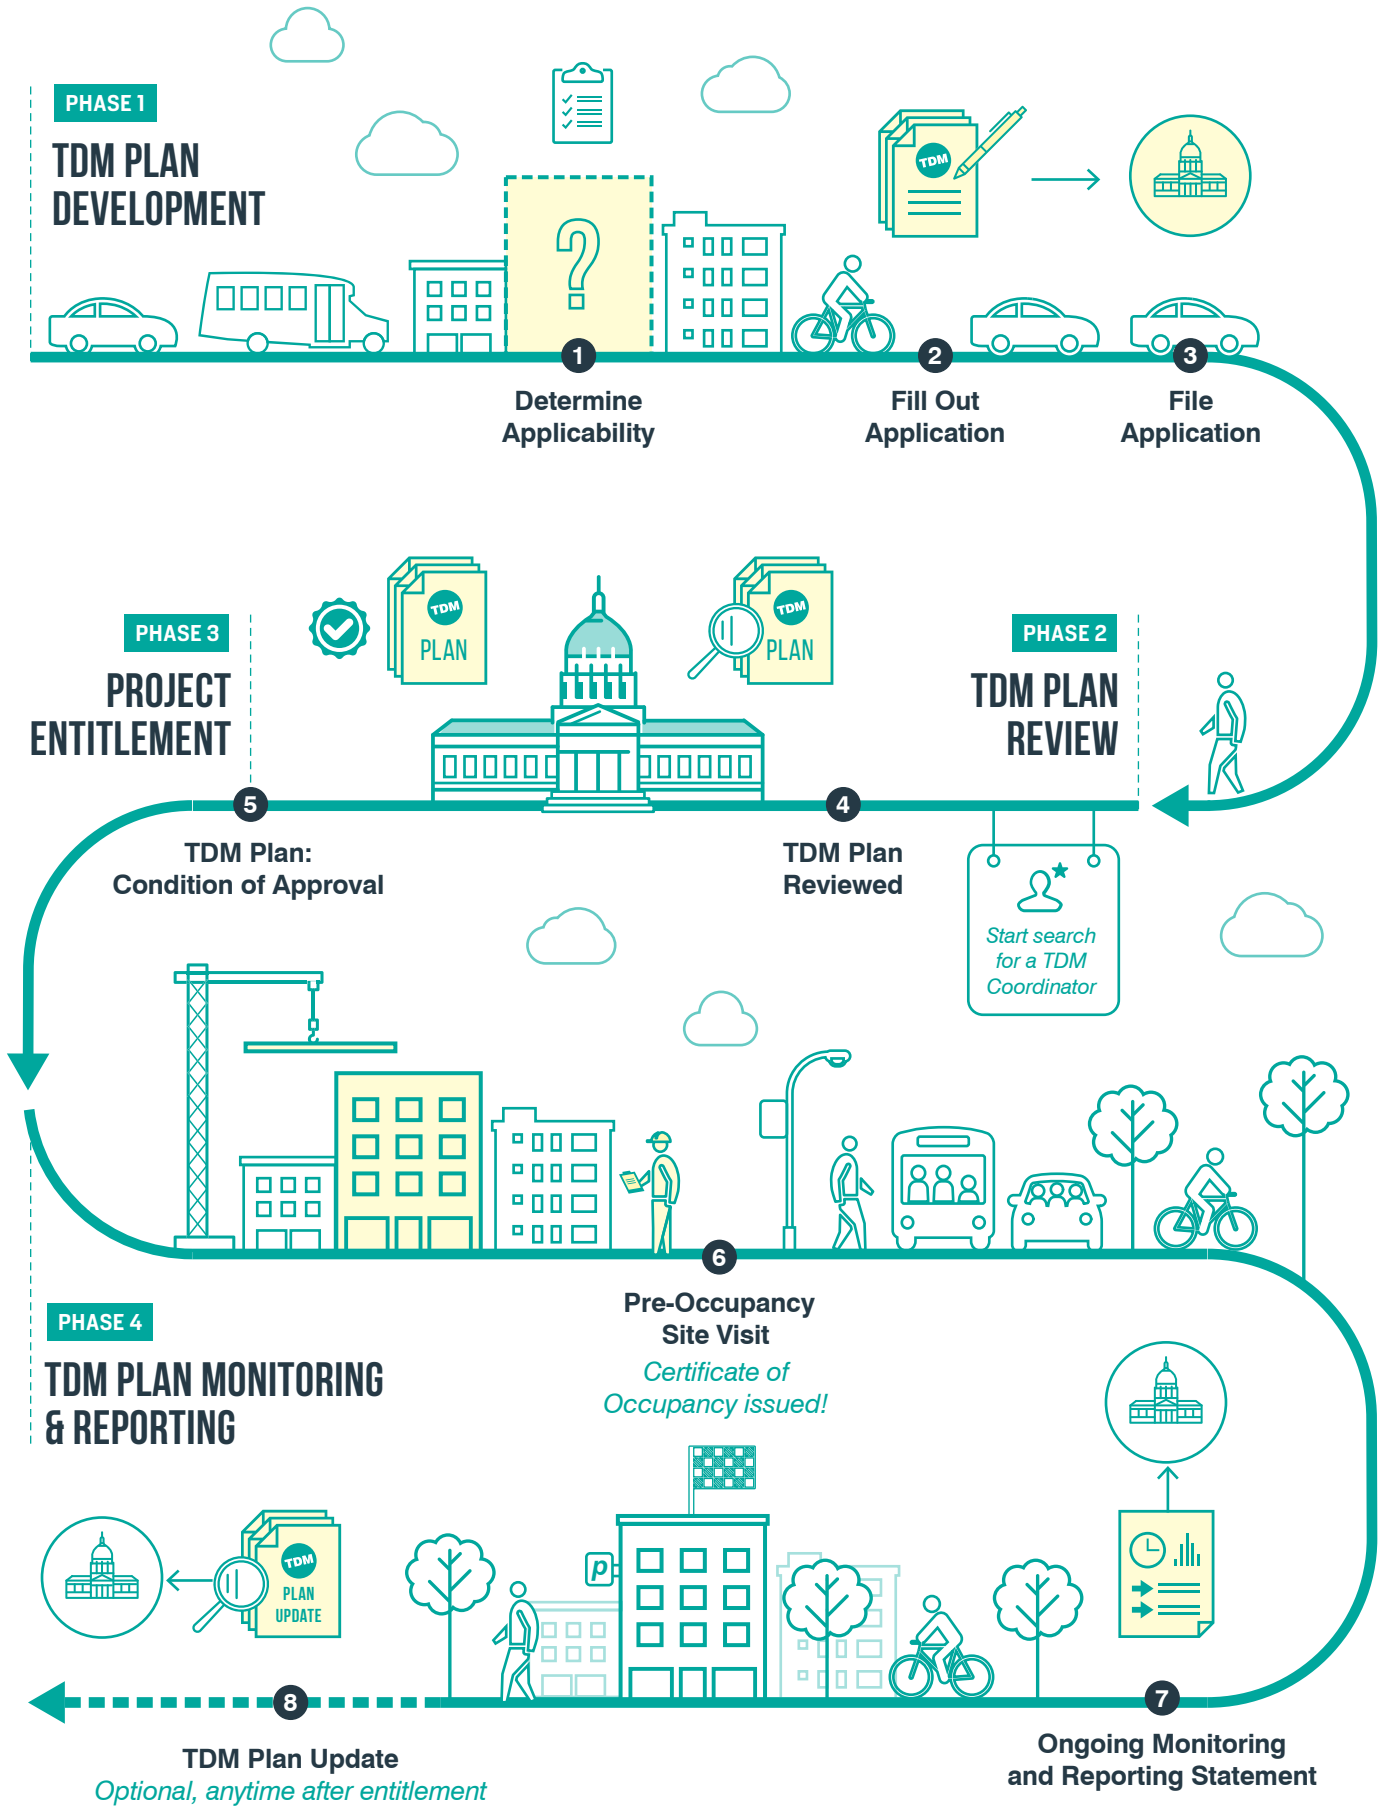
PHASE 1

TDM PLAN DEVELOPMENT

?

TDM

1
Determine Applicability

2
Fill Out Application

3
File Application

PHASE 3

PROJECT ENTITLEMENT

TDM
PLAN

TDM
PLAN

PHASE 2

TDM PLAN REVIEW

5
TDM Plan: Condition of Approval

4
TDM Plan Reviewed

Start search for a TDM Coordinator

6
Pre-Occupancy Site Visit
Certificate of Occupancy issued!

PHASE 4

TDM PLAN MONITORING & REPORTING

TDM
PLAN UPDATE

p

8
TDM Plan Update
Optional, anytime after entitlement

7
Ongoing Monitoring and Reporting Statement